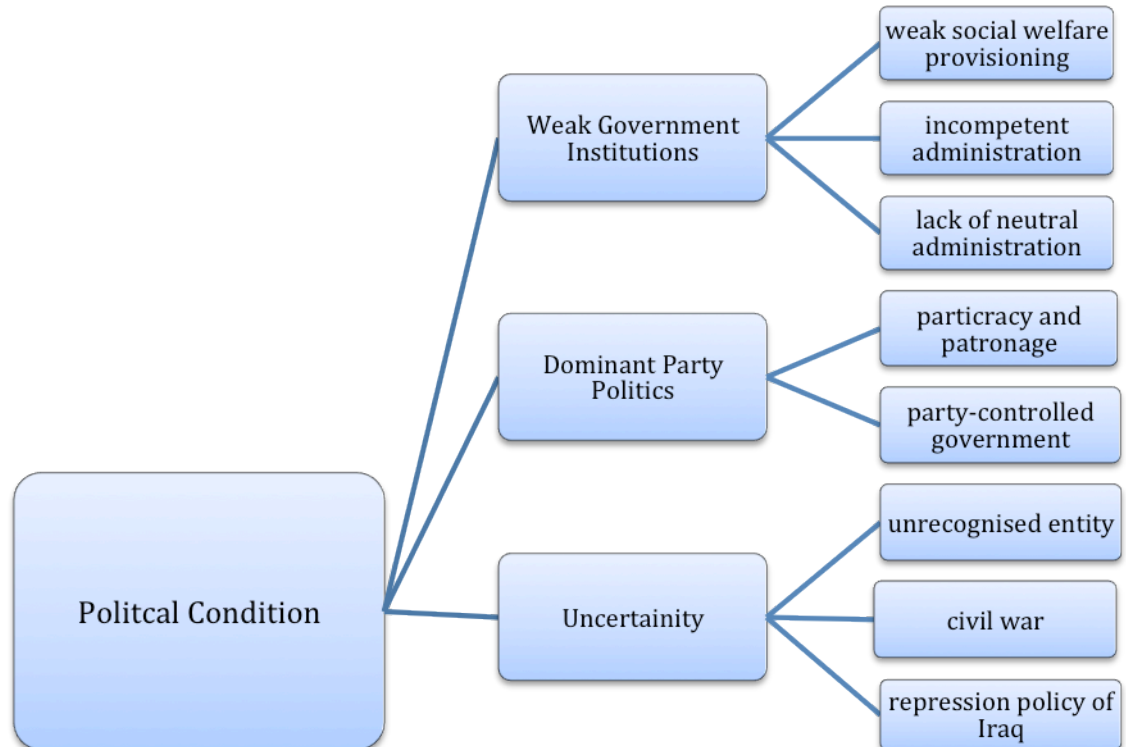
Politcal Condition

Weak Government Institutions

weak social welfare provisioning

incompetent administration

lack of neutral administration

Dominant Party Politics

particracy and patronage

party-controlled government

Uncertainity

unrecognised entity

civil war

repression policy of Iraq